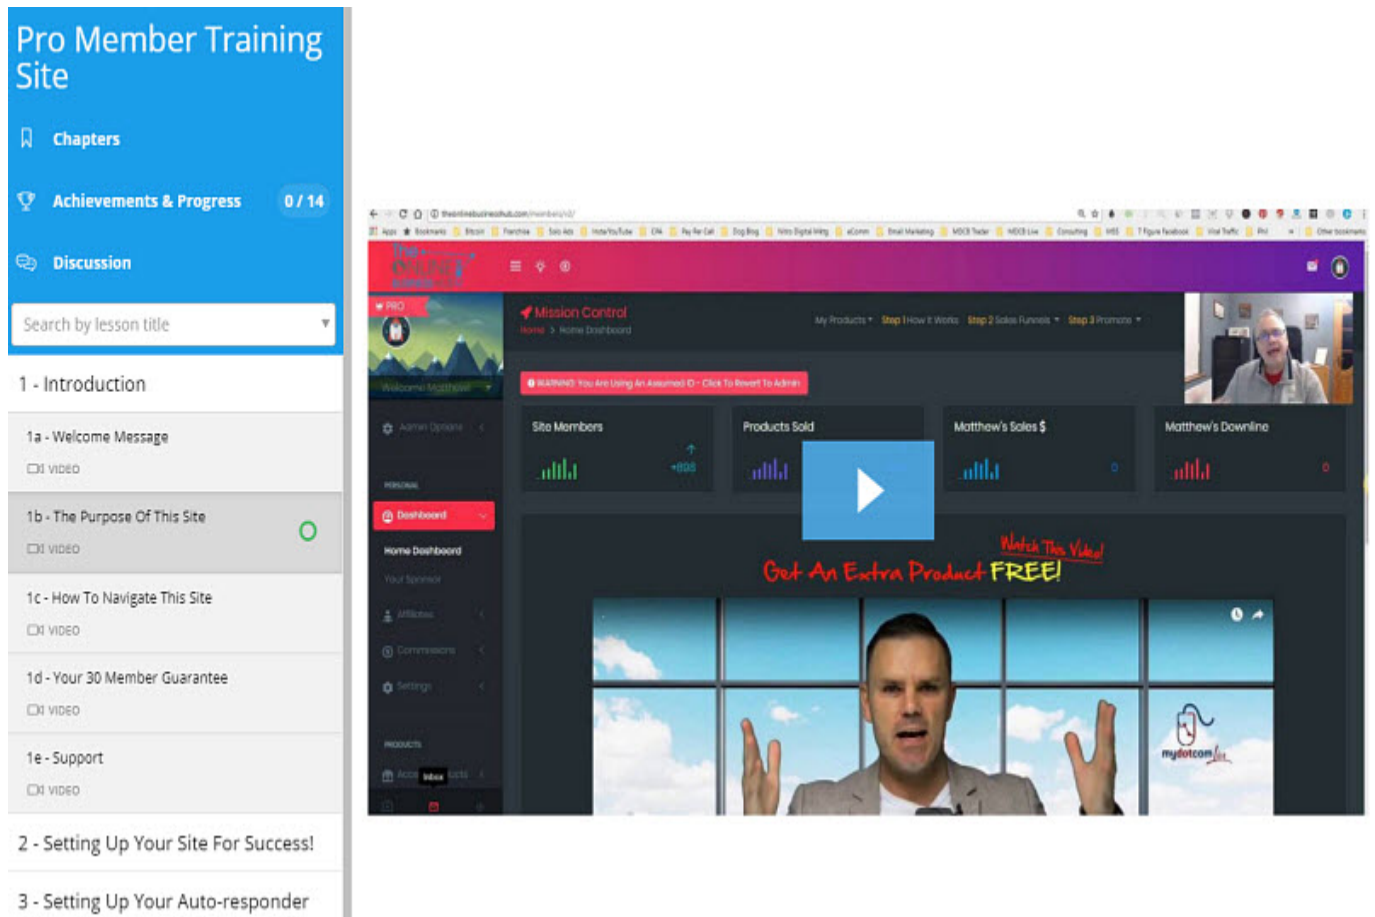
Pro Member Training Site

Chapters

Achievements & Progress 0 / 14

Discussion

Search by lesson title

1 - Introduction

1a - Welcome Message
VIDEO

1b - The Purpose Of This Site
VIDEO

1c - How To Navigate This Site
VIDEO

1d - Your 30 Member Guarantee
VIDEO

1e - Support
VIDEO

2 - Setting Up Your Site For Success!

3 - Setting Up Your Auto-responder

PRO

Mission Control
Home > Home Dashboard

My Products Step 1 How It Works Step 2 Sales Funnels Step 3 Promote

WARNING: You Are Using An Assumed ID - Click To Revert To Admin

Site Members

Products Sold

Matthew's Sales $

Matthew's Downline

Dashboard

Home Dashboard

Watch This Video!

Get An Extra Product FREE!

mydotcom

Inbox